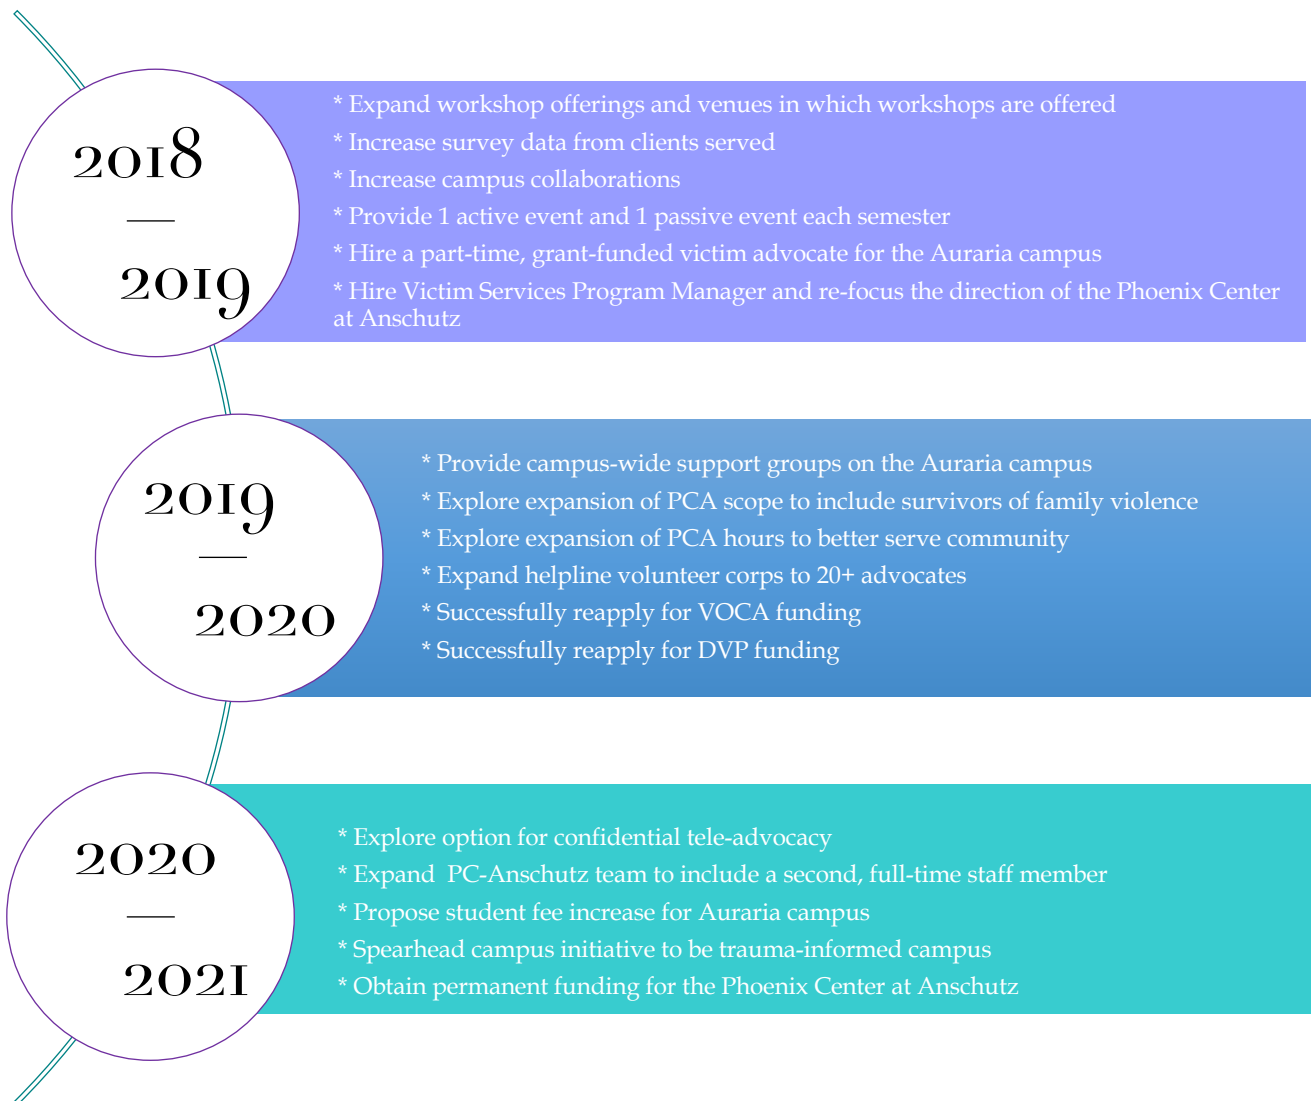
2018
—
2019

* Expand workshop offerings and venues in which workshops are offered
* Increase survey data from clients served
* Increase campus collaborations
* Provide 1 active event and 1 passive event each semester
* Hire a part-time, grant-funded victim advocate for the Auraria campus
* Hire Victim Services Program Manager and re-focus the direction of the Phoenix Center at Anschutz

2019
—
2020

* Provide campus-wide support groups on the Auraria campus
* Explore expansion of PCA scope to include survivors of family violence
* Explore expansion of PCA hours to better serve community
* Expand helpline volunteer corps to 20+ advocates
* Successfully reapply for VOCA funding
* Successfully reapply for DVP funding

2020
—
2021

* Explore option for confidential tele-advocacy
* Expand PC-Anschutz team to include a second, full-time staff member
* Propose student fee increase for Auraria campus
* Spearhead campus initiative to be trauma-informed campus
* Obtain permanent funding for the Phoenix Center at Anschutz